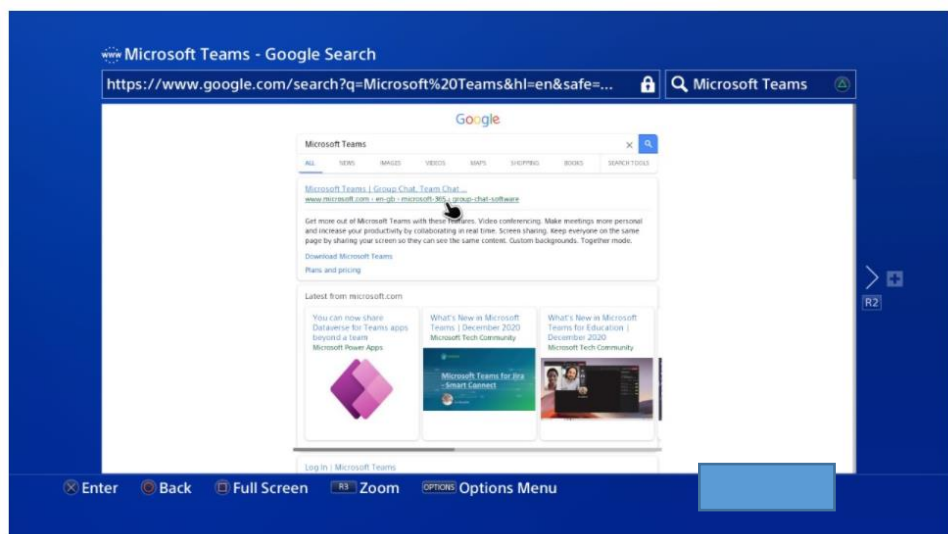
www Microsoft Teams - Google Search

https://www.google.com/search?q=Microsoft%20Teams&hl=en&safe=...

Microsoft Teams

Google

Microsoft Teams

ALL NEWS IMAGES VIDEOS MAPS SHOPPING BOOKS SEARCH TOOLS

Microsoft Teams | Group Chat, Team Chat ...

www.microsoft.com › en-gb › microsoft-365 › group-chat-software

Get more out of Microsoft Teams with these features. Video conferencing. Make meetings more personal and increase your productivity by collaborating in real time. Screen sharing. Keep everyone on the same page by sharing your screen so they can see the same content. Custom backgrounds. Together mode.

Download Microsoft Teams

Plans and pricing

Latest from microsoft.com

You can now share Dataverse for Teams apps beyond a team
Microsoft Power Apps

What's New in Microsoft Teams | December 2020
Microsoft Tech Community

Microsoft Teams for Jira - Smart Connect

What's New in Microsoft Teams for Education | December 2020
Microsoft Tech Community

Log In | Microsoft Teams

R2

Enter Back Full Screen R3 Zoom OPTIONS Options Menu